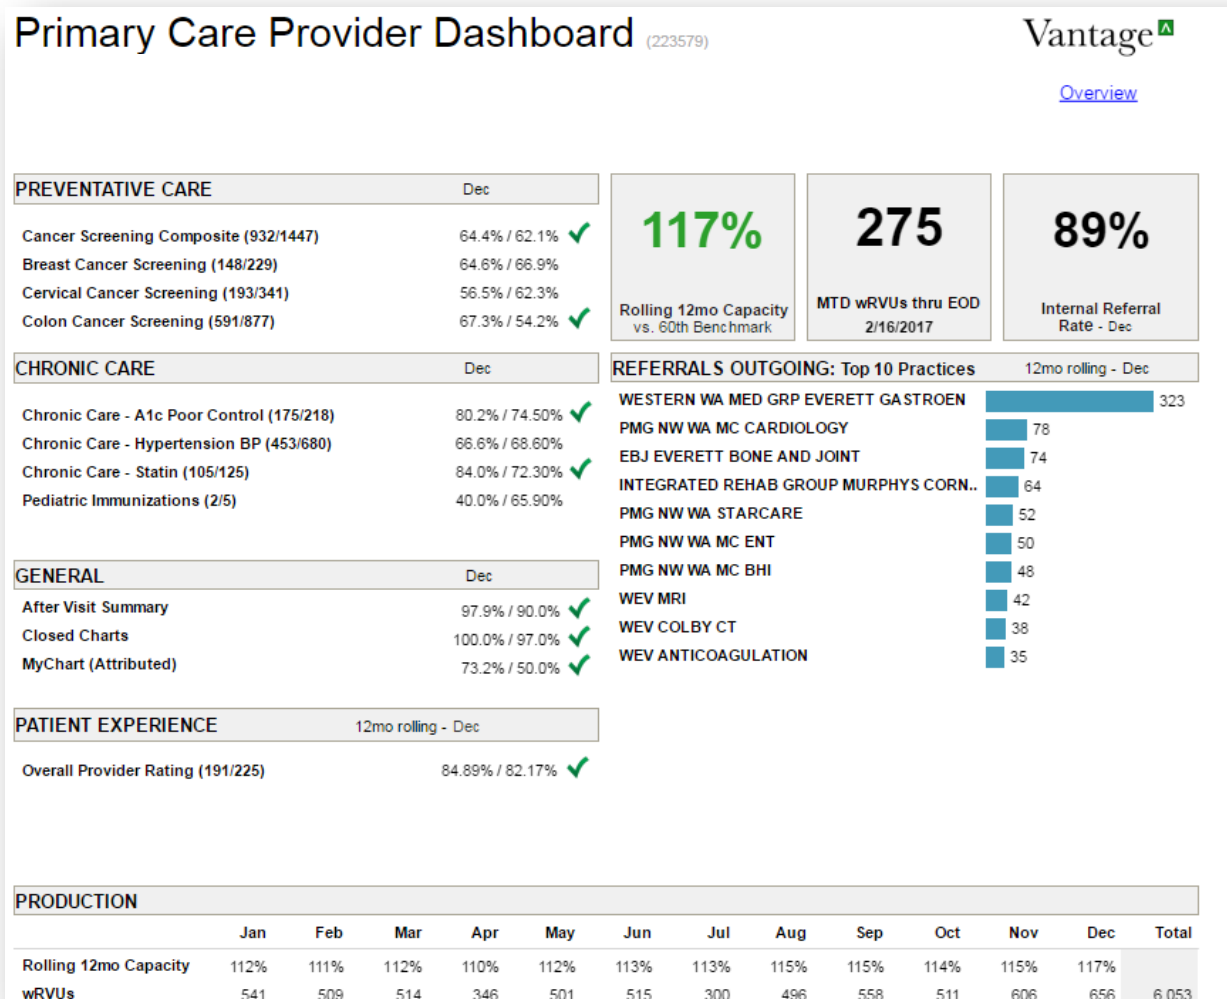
Primary Care Provider Dashboard (223579)

Vantage

Overview

PREVENTATIVE CARE Dec

Cancer Screening Composite (932/1447) 64.4% / 62.1%
Breast Cancer Screening (148/229) 64.6% / 66.9%
Cervical Cancer Screening (193/341) 56.5% / 62.3%
Colon Cancer Screening (591/877) 67.3% / 54.2%

117%
Rolling 12mo Capacity vs. 60th Benchmark

275
MTD wRVUs thru EOD 2/16/2017

89%
Internal Referral Rate - Dec

CHRONIC CARE Dec

Chronic Care - A1c Poor Control (175/218) 80.2% / 74.50%
Chronic Care - Hypertension BP (453/680) 66.6% / 68.60%
Chronic Care - Statin (105/125) 84.0% / 72.30%
Pediatric Immunizations (2/5) 40.0% / 65.90%

REFERRALS OUTGOING: Top 10 Practices 12mo rolling - Dec

WESTERN WA MED GRP EVERETT GASTROEN 323
PMG NW WA MC CARDIOLOGY 78
EBJ EVERETT BONE AND JOINT 74
INTEGRATED REHAB GROUP MURPHYS CORN.. 64
PMG NW WA STARCARE 52
PMG NW WA MC ENT 50
PMG NW WA MC BHI 48
WEV MRI 42
WEV COLBY CT 38
WEV ANTICOAGULATION 35

GENERAL Dec

After Visit Summary 97.9% / 90.0%
Closed Charts 100.0% / 97.0%
MyChart (Attributed) 73.2% / 50.0%

PATIENT EXPERIENCE 12mo rolling - Dec

Overall Provider Rating (191/225) 84.89% / 82.17%

PRODUCTION

| | Jan | Feb | Mar | Apr | May | Jun | Jul | Aug | Sep | Oct | Nov | Dec | Total |
|---|---|---|---|---|---|---|---|---|---|---|---|---|---|
| Rolling 12mo Capacity | 112% | 111% | 112% | 110% | 112% | 113% | 113% | 115% | 115% | 114% | 115% | 117% | |
| wRVUs | 541 | 509 | 514 | 346 | 501 | 515 | 300 | 496 | 558 | 511 | 606 | 656 | 6,053 |